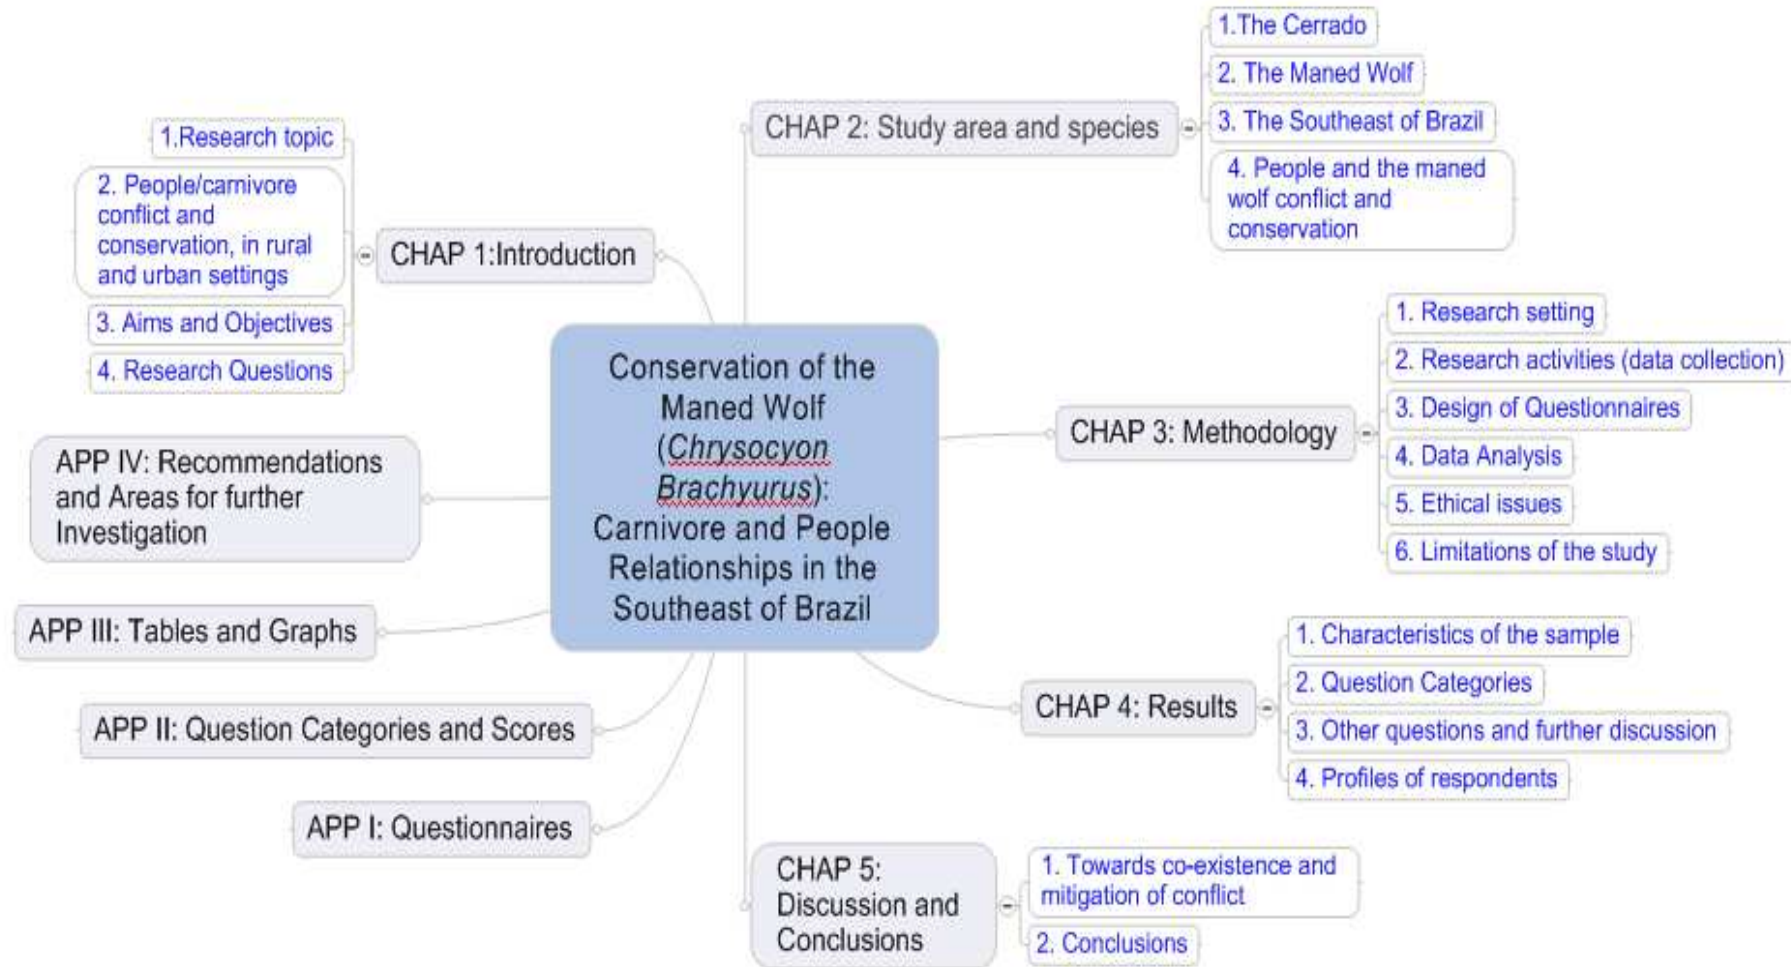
Conservation of the Maned Wolf (Chrysocyon Brachyurus): Carnivore and People Relationships in the Southeast of Brazil

CHAP 1:Introduction

1.Research topic

2. People/carnivore conflict and conservation, in rural and urban settings

3. Aims and Objectives

4. Research Questions

CHAP 2: Study area and species

1.The Cerrado

2. The Maned Wolf

3. The Southeast of Brazil

4. People and the maned wolf conflict and conservation

CHAP 3: Methodology

1. Research setting

2. Research activities (data collection)

3. Design of Questionnaires

4. Data Analysis

5. Ethical issues

6. Limitations of the study

CHAP 4: Results

1. Characteristics of the sample

2. Question Categories

3. Other questions and further discussion

4. Profiles of respondents

CHAP 5: Discussion and Conclusions

1. Towards co-existence and mitigation of conflict

2. Conclusions

APP IV: Recommendations and Areas for further Investigation

APP III: Tables and Graphs

APP II: Question Categories and Scores

APP I: Questionnaires